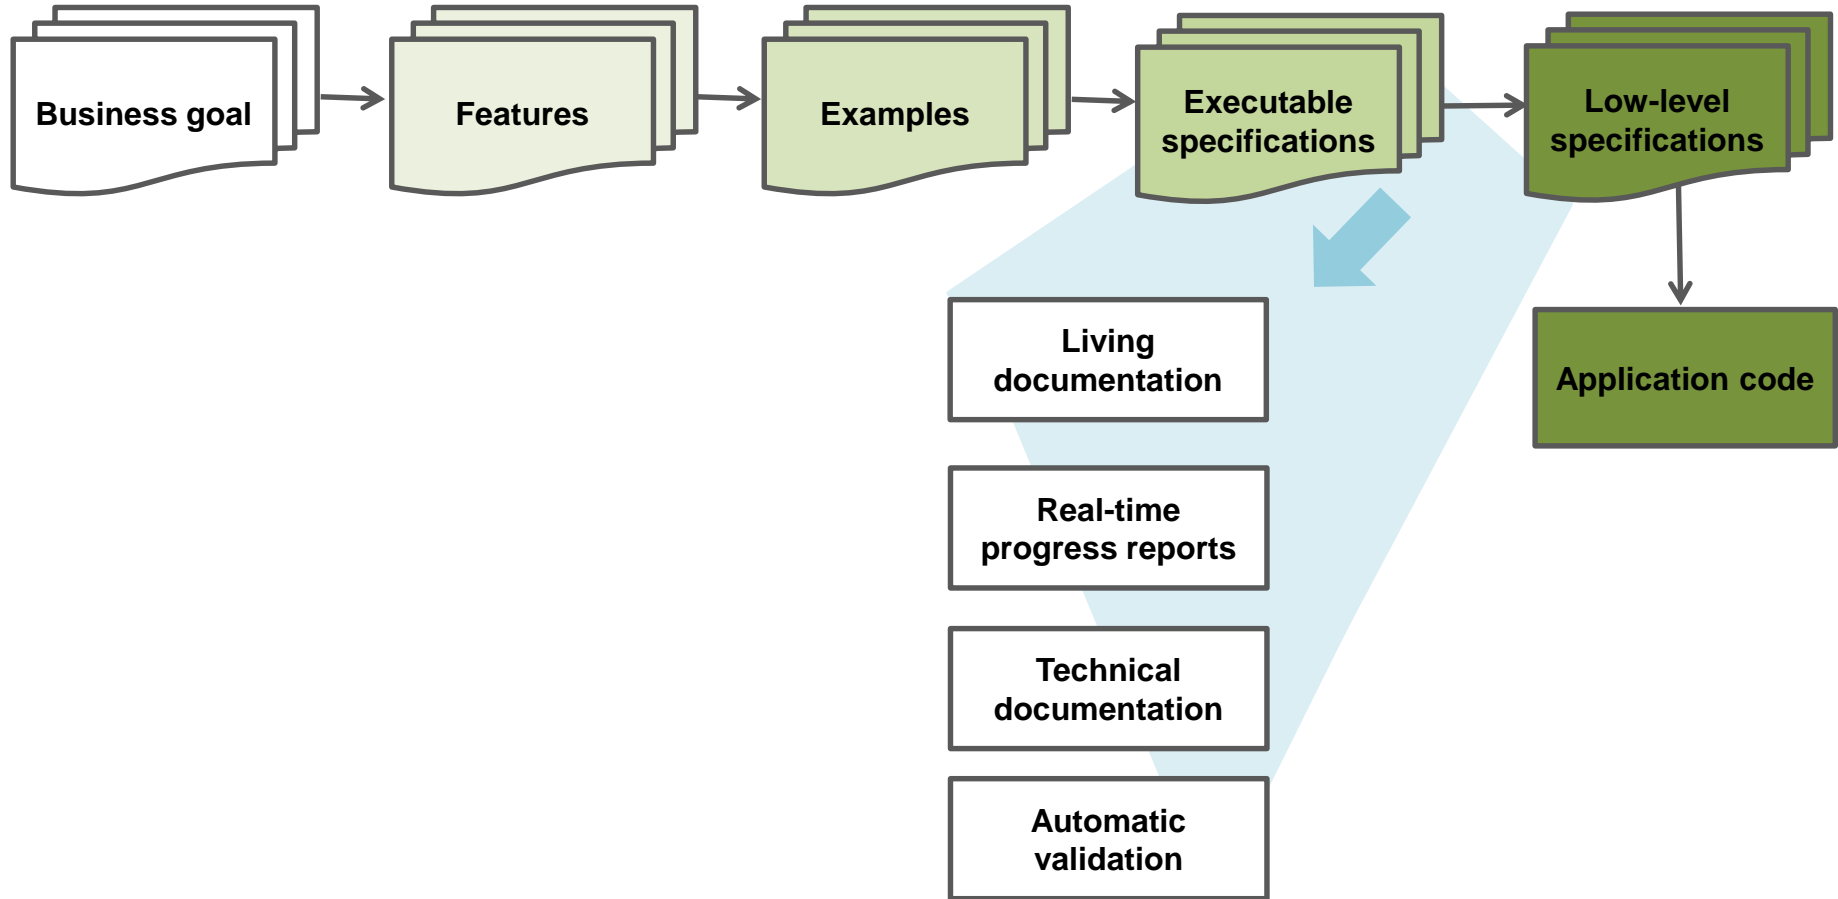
Business goal

Features

Examples

Executable specifications

Low-level specifications

Living documentation

Real-time progress reports

Technical documentation

Automatic validation

Application code